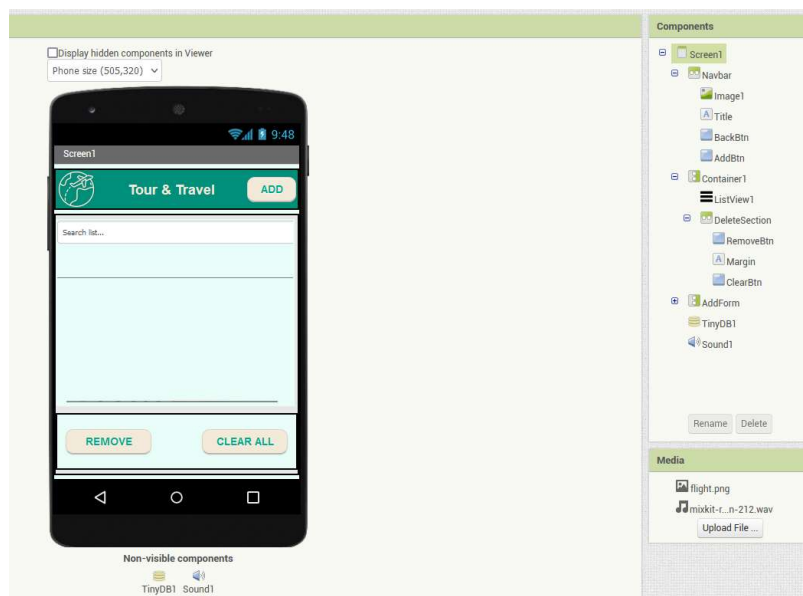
Display hidden components in Viewer
Phone size (505,320)

9:48
Screen1
Tour & Travel
ADD
Search list...
REMOVE
CLEAR ALL

Non-visible components
TinyDB1 Sound1

Components
Screen1
Navbar
Image1
Title
BackBtn
AddBtn
Container1
ListView1
DeleteSection
RemoveBtn
Margin
ClearBtn
AddForm
TinyDB1
Sound1
Rename
Delete

Media
flight.png
mixkit-r...n-212.wav
Upload File ...